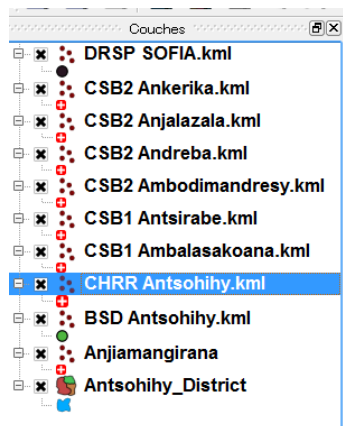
Couches

DRSP SOFIA.kml
CSB2 Ankerika.kml
CSB2 Anjalazala.kml
CSB2 Andreba.kml
CSB2 Ambodimandresy.kml
CSB1 Antsirabe.kml
CSB1 Ambalasakoana.kml
CHRR Antsohihy.kml
BSD Antsohihy.kml
Anjiamangirana
Antsohihy_District